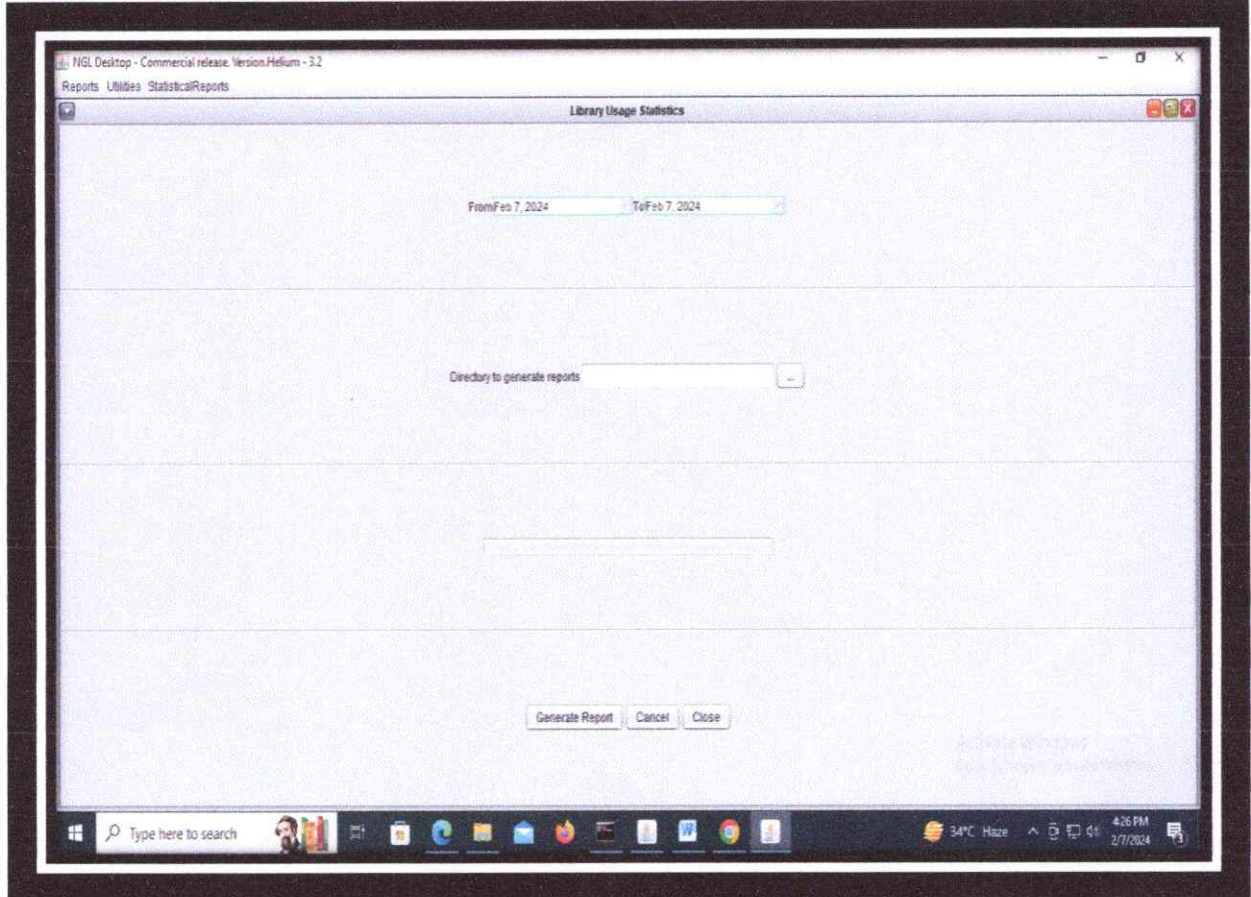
NGL Desktop - Commercial release. Version.Helium - 3.2

Reports Utilities StatisticalReports

Library Usage Statistics

FromFeb 7, 2024 ToFeb 7, 2024

Directory to generate reports ...

Generate Report Cancel Close

Activate Windows
Go to Settings to activate Windows.

Type here to search

34°C Haze

4:26 PM
2/7/2024